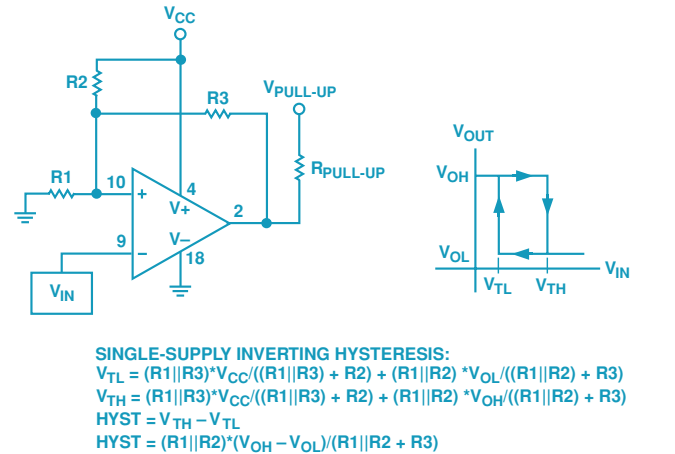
$V_{CC}$

R2

R3

$V_{PULL-UP}$

$R_{PULL-UP}$

R1

10

+

4

V+

2

9

−

V−

18

$V_{IN}$

$V_{OUT}$

$V_{OH}$

$V_{OL}$

$V_{IN}$

$V_{TL}$

$V_{TH}$

SINGLE-SUPPLY INVERTING HYSTERESIS:
$V_{TL}$ = (R1||R3)*$V_{CC}$/((R1||R3) + R2) + (R1||R2) *$V_{OL}$/((R1||R2) + R3)
$V_{TH}$ = (R1||R3)*$V_{CC}$/((R1||R3) + R2) + (R1||R2) *$V_{OH}$/((R1||R2) + R3)
HYST = $V_{TH}$ – $V_{TL}$
HYST = (R1||R2)*($V_{OH}$ – $V_{OL}$)/(R1||R2 + R3)